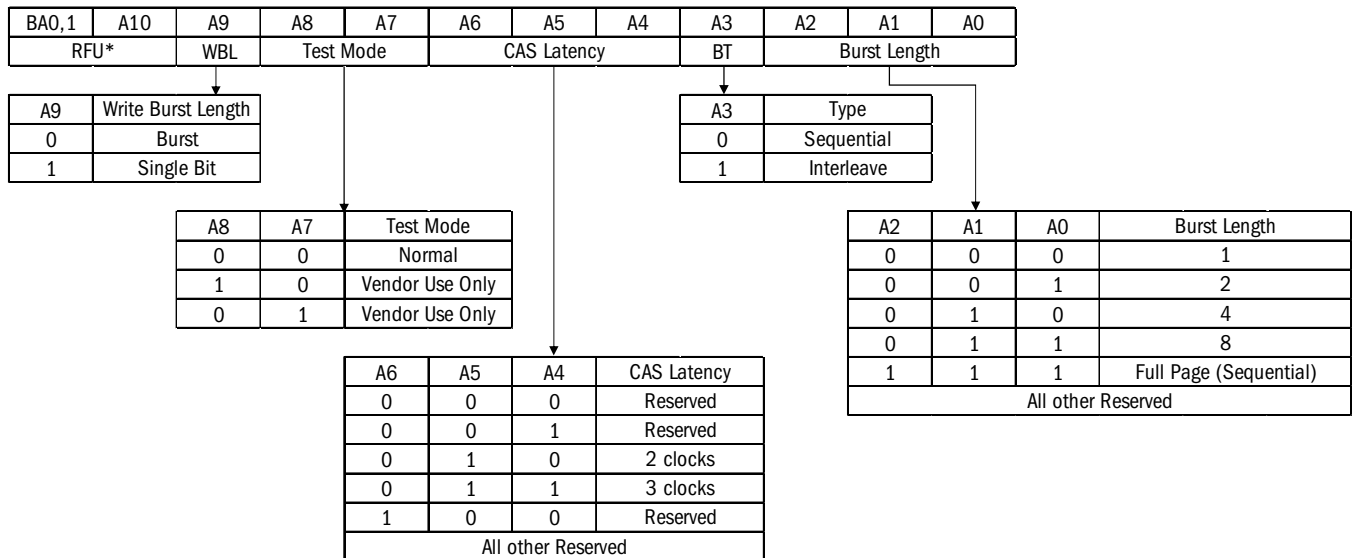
| BA0,1 | A10 | A9 | A8 | A7 | A6 | A5 | A4 | A3 | A2 | A1 | A0 |
|---|---|---|---|---|---|---|---|---|---|---|---|
| RFU* | | WBL | Test Mode | | CAS Latency | | | BT | Burst Length | | |

| A9 | Write Burst Length |
|---|---|
| 0 | Burst |
| 1 | Single Bit |

| A3 | Type |
|---|---|
| 0 | Sequential |
| 1 | Interleave |

| A8 | A7 | Test Mode |
|---|---|---|
| 0 | 0 | Normal |
| 1 | 0 | Vendor Use Only |
| 0 | 1 | Vendor Use Only |

| A2 | A1 | A0 | Burst Length |
|---|---|---|---|
| 0 | 0 | 0 | 1 |
| 0 | 0 | 1 | 2 |
| 0 | 1 | 0 | 4 |
| 0 | 1 | 1 | 8 |
| 1 | 1 | 1 | Full Page (Sequential) |
| All other Reserved | | | |

| A6 | A5 | A4 | CAS Latency |
|---|---|---|---|
| 0 | 0 | 0 | Reserved |
| 0 | 0 | 1 | Reserved |
| 0 | 1 | 0 | 2 clocks |
| 0 | 1 | 1 | 3 clocks |
| 1 | 0 | 0 | Reserved |
| All other Reserved | | | |